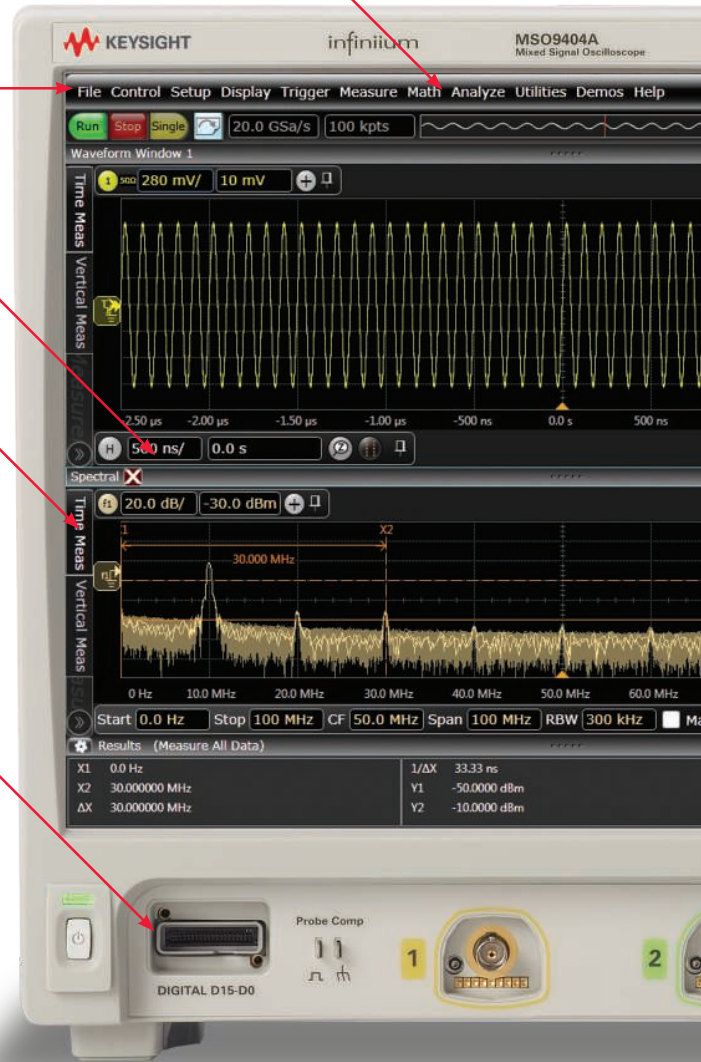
KEYSIGHT infiniium MSO9404A Mixed Signal Oscilloscope

File Control Setup Display Trigger Measure Math Analyze Utilities Demos Help

Run Stop Single 20.0 GSa/s 100 kpts

Waveform Window 1

Time Meas Vertical Meas

1 50Ω 280 mV/ 10 mV

-2.50 µs -2.00 µs -1.50 µs -1.00 µs -500 ns 0.0 s 500 ns

H 500 ns/ 0.0 s

Spectral

f1 20.0 dB/ -30.0 dBm

Time Meas Vertical Meas

1 X2

30.000 MHz

0 Hz 10.0 MHz 20.0 MHz 30.0 MHz 40.0 MHz 50.0 MHz 60.0 MHz

Start 0.0 Hz Stop 100 MHz CF 50.0 MHz Span 100 MHz RBW 300 kHz Ma

Results (Measure All Data)

| | | | |
|---|---|---|---|
| X1 | 0.0 Hz | 1/ΔX | 33.33 ns |
| X2 | 30.000000 MHz | Y1 | -50.0000 dBm |
| ΔX | 30.000000 MHz | Y2 | -10.0000 dBm |

Probe Comp

DIGITAL D15-D0

1 2